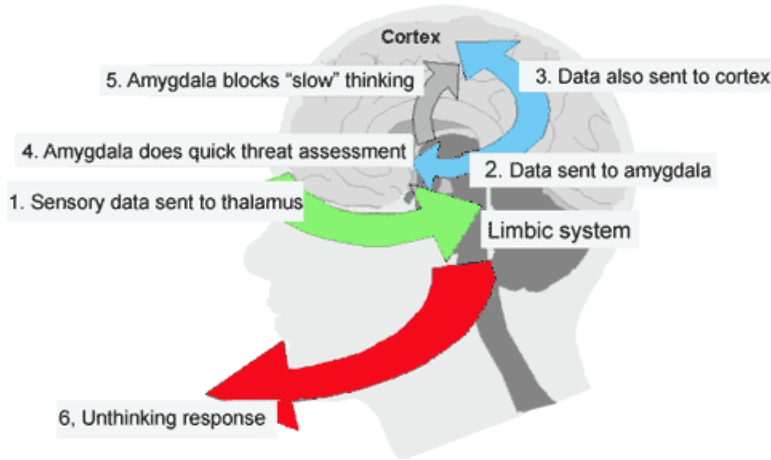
Cortex

5. Amygdala blocks "slow" thinking

3. Data also sent to cortex

4. Amygdala does quick threat assessment

2. Data sent to amygdala

1. Sensory data sent to thalamus

Limbic system

6, Unthinking response